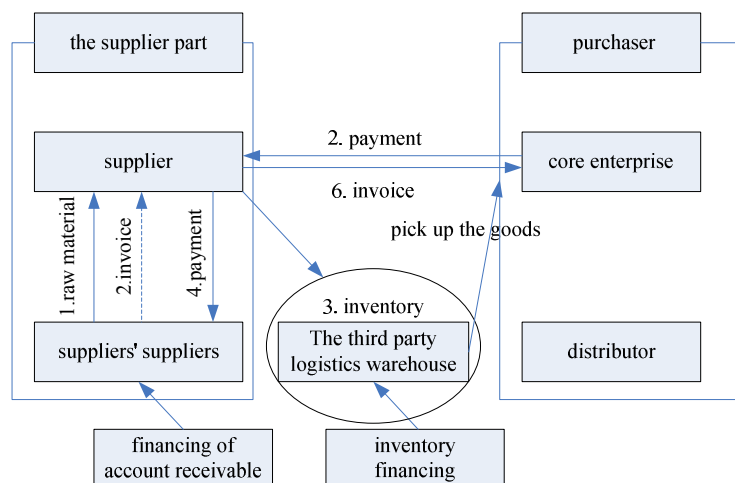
the supplier part

purchaser

2. payment

supplier

core enterprise

6. invoice

pick up the goods

1.raw material

2.invoice

4.payment

3. inventory

The third party logistics warehouse

suppliers' suppliers

distributor

financing of account receivable

inventory financing